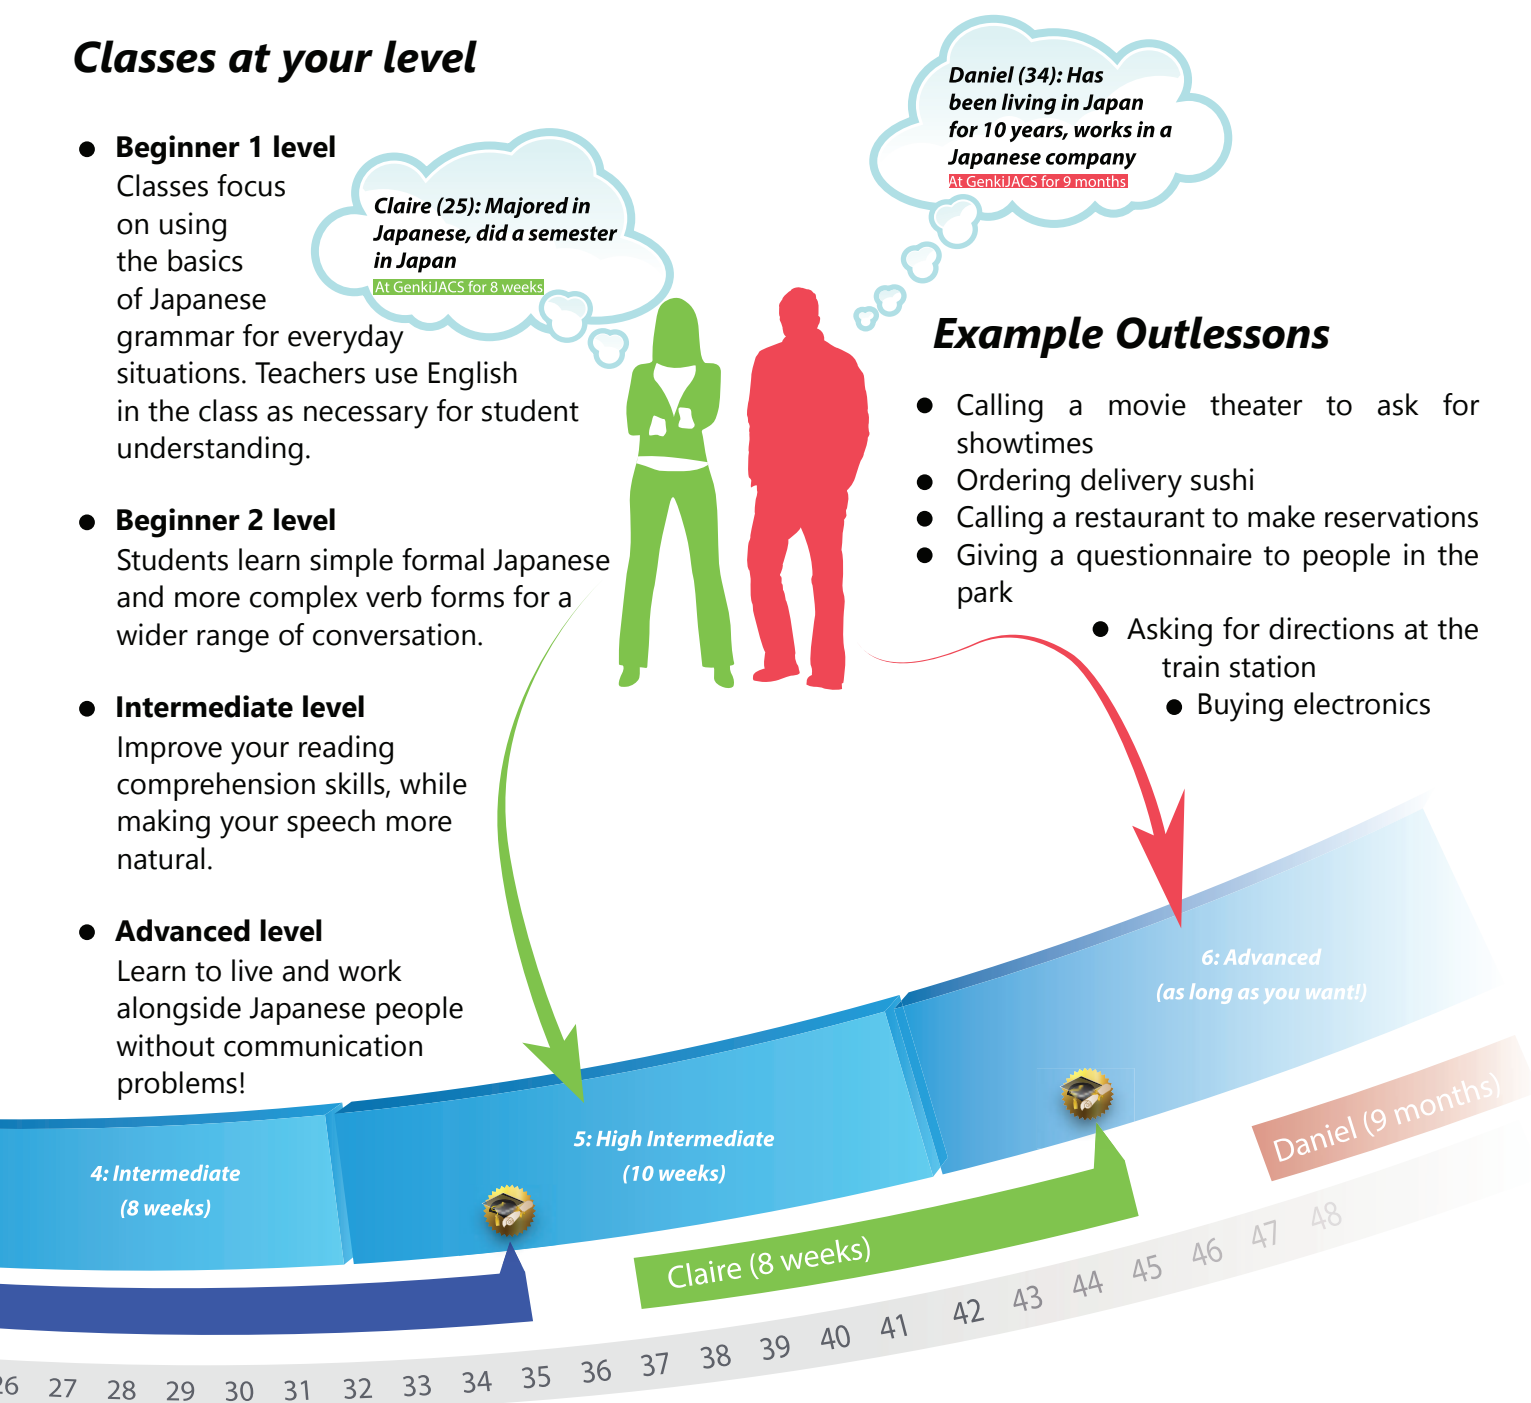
Classes at your level

Beginner 1 level
Classes focus on using the basics of Japanese grammar for everyday situations. Teachers use English in the class as necessary for student understanding.

Claire (25): Majored in Japanese, did a semester in Japan
At GenkiJACS for 8 weeks

Daniel (34): Has been living in Japan for 10 years, works in a Japanese company
At GenkiJACS for 9 months

Example Outlessons

- Calling a movie theater to ask for showtimes
- Ordering delivery sushi
- Calling a restaurant to make reservations
- Giving a questionnaire to people in the park
- Asking for directions at the train station
- Buying electronics

Beginner 2 level
Students learn simple formal Japanese and more complex verb forms for a wider range of conversation.

Intermediate level
Improve your reading comprehension skills, while making your speech more natural.

Advanced level
Learn to live and work alongside Japanese people without communication problems!

6: Advanced
(as long as you want!)

Daniel (9 months)

4: Intermediate
(8 weeks)

5: High Intermediate
(10 weeks)

Claire (8 weeks)

26 27 28 29 30 31 32 33 34 35 36 37 38 39 40 41 42 43 44 45 46 47 48